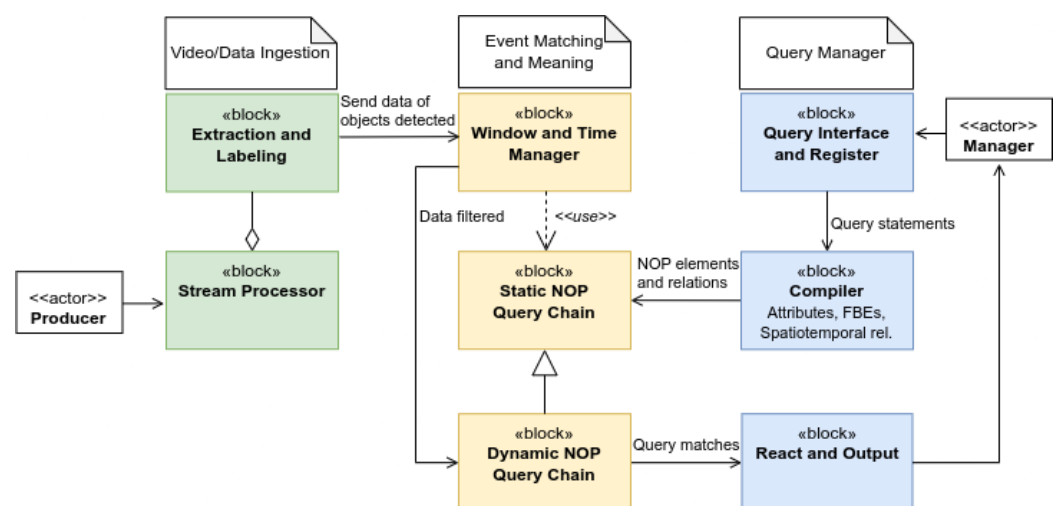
Video/Data Ingestion

Event Matching and Meaning

Query Manager

«block»
Extraction and Labeling

Send data of objects detected

«block»
Window and Time Manager

«block»
Query Interface and Register

<<actor>>
Manager

Data filtered

<<use>>

Query statements

<<actor>>
Producer

«block»
Stream Processor

«block»
Static NOP Query Chain

NOP elements and relations

«block»
Compiler
Attributes, FBEs, Spatiotemporal rel.

«block»
Dynamic NOP Query Chain

Query matches

«block»
React and Output